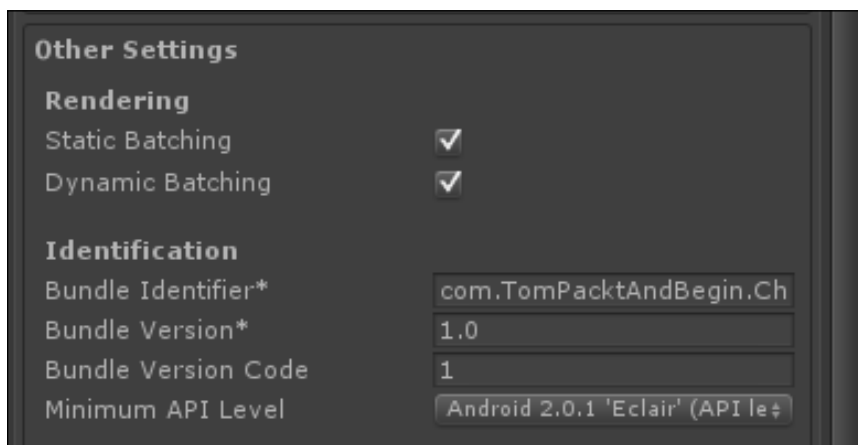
Other Settings

Rendering

Static Batching

Dynamic Batching

Identification

Bundle Identifier*

com.TomPacktAndBegin.Ch

Bundle Version*

1.0

Bundle Version Code

1

Minimum API Level

Android 2.0.1 'Eclair' (API le